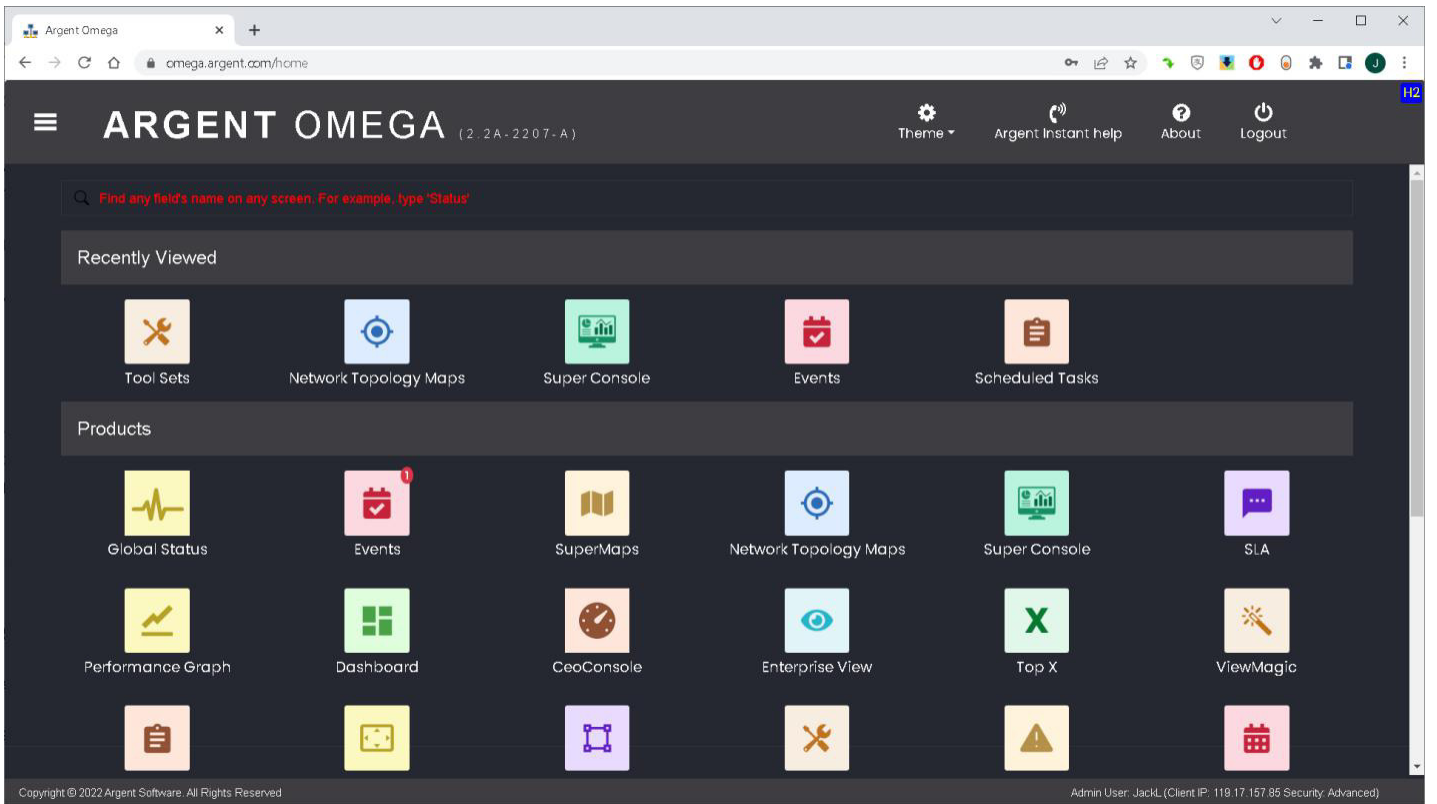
Argent Omega

omega.argent.com/home

H2

ARGENT OMEGA (2.2A-2207-A)

Theme

Argent Instant help

About

Logout

Find any field's name on any screen. For example, type 'Status'

Recently Viewed

Tool Sets

Network Topology Maps

Super Console

Events

Scheduled Tasks

Products

Global Status

1

Events

SuperMaps

Network Topology Maps

Super Console

SLA

Performance Graph

Dashboard

CeoConsole

Enterprise View

X

Top X

ViewMagic

Copyright © 2022 Argent Software. All Rights Reserved

Admin User: JackL (Client IP: 119.17.157.85 Security: Advanced)